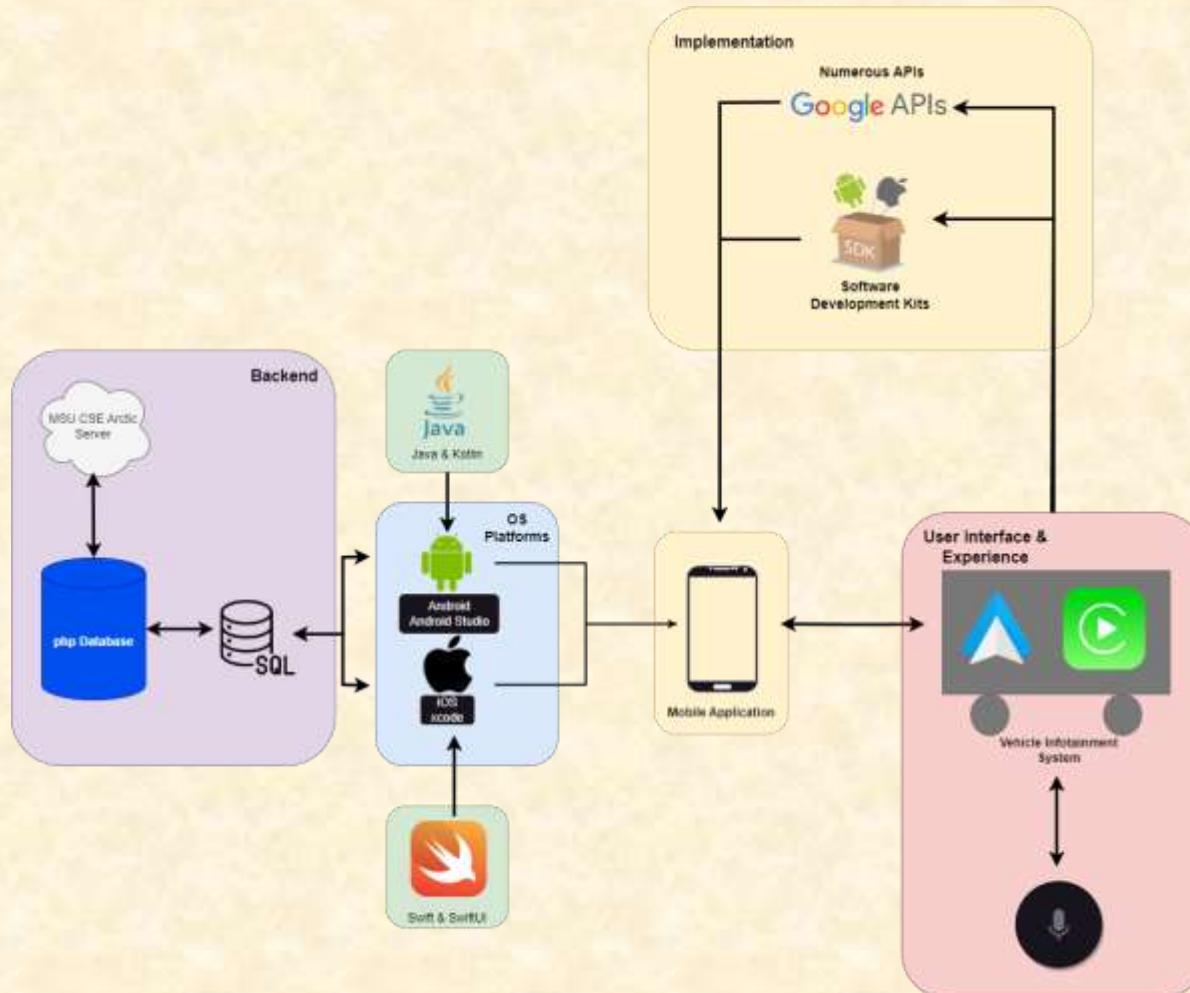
Implementation

Numerous APIs

Google APIs

SDK

Software Development Kits

Backend

MSU CSE Arctic Server

php Database

SQL

Java

Java & Kotlin

OS Platforms

Android Android Studio

IOS xcode

Swift & SwiftUI

Mobile Application

User Interface & Experience

Vehicle Infotainment System